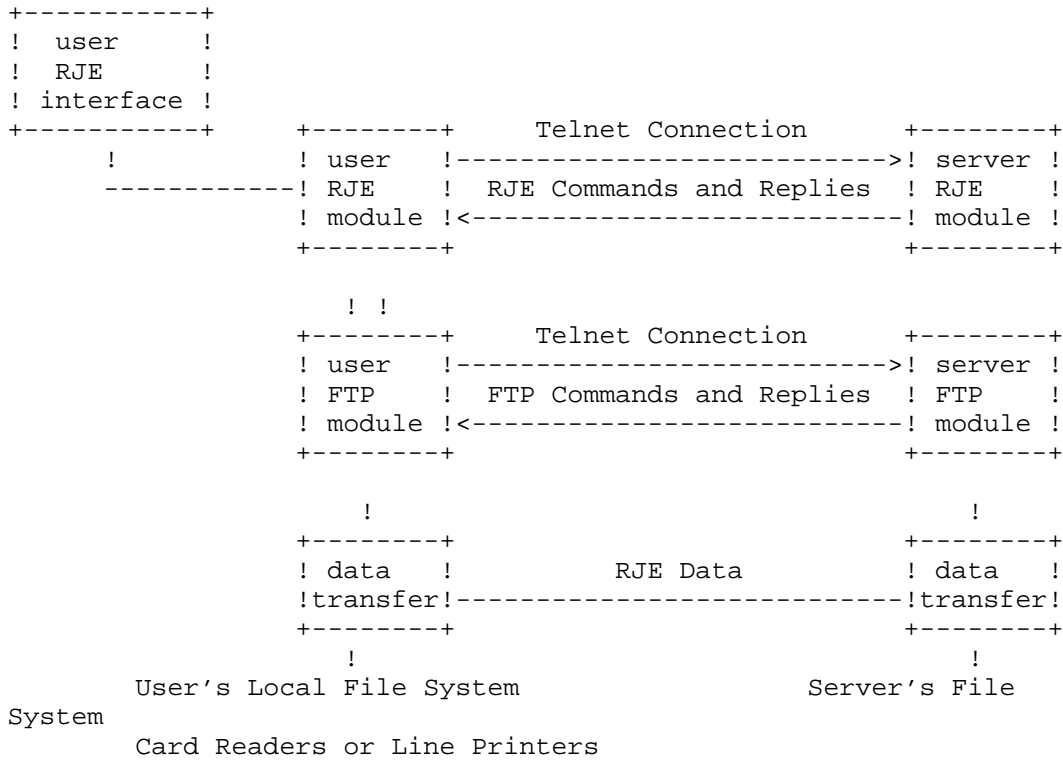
user RJE interface

Telnet Connection

user RJE module

RJE Commands and Replies

server RJE module

Telnet Connection

user FTP module

FTP Commands and Replies

server FTP module

data transfer

RJE Data

data transfer

User’s Local File System

Server’s File System

Card Readers or Line Printers